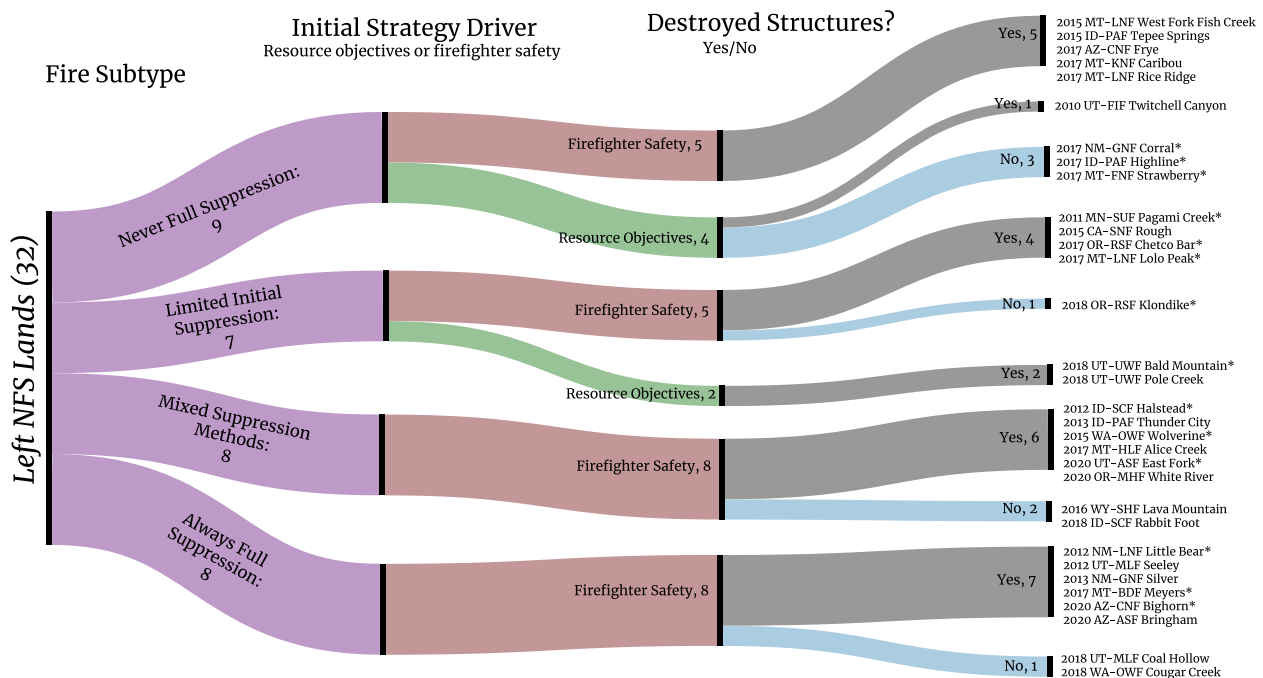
Initial Strategy Driver
Resource objectives or firefighter safety

Destroyed Structures?
Yes/No

Fire Subtype

Left NFS Lands (32)

Never Full Suppression: 9

Limited Initial Suppression: 7

Mixed Suppression Methods: 8

Always Full Suppression: 8

Firefighter Safety, 5

Resource Objectives, 4

Firefighter Safety, 5

Resource Objectives, 2

Firefighter Safety, 8

Firefighter Safety, 8

Yes, 5
2015 MT-LNF West Fork Fish Creek
2015 ID-PAF Tepee Springs
2017 AZ-CNF Frye
2017 MT-KNF Caribou
2017 MT-LNF Rice Ridge

Yes, 1
2010 UT-FIF Twitchell Canyon

No, 3
2017 NM-GNF Corral*
2017 ID-PAF Highline*
2017 MT-FNF Strawberry*

Yes, 4
2011 MN-SUF Pagami Creek*
2015 CA-SNF Rough
2017 OR-RSF Chetco Bar*
2017 MT-LNF Lolo Peak*

No, 1
2018 OR-RSF Klondike*

Yes, 2
2018 UT-UWF Bald Mountain*
2018 UT-UWF Pole Creek

Yes, 6
2012 ID-SCF Halstead*
2013 ID-PAF Thunder City
2015 WA-OWF Wolverine*
2017 MT-HLF Alice Creek
2020 UT-ASF East Fork*
2020 OR-MHF White River

No, 2
2016 WY-SHF Lava Mountain
2018 ID-SCF Rabbit Foot

Yes, 7
2012 NM-LNF Little Bear*
2012 UT-MLF Seeley
2013 NM-GNF Silver
2017 MT-BDF Meyers*
2020 AZ-CNF Bighorn*
2020 AZ-ASF Bringham

No, 1
2018 UT-MLF Coal Hollow
2018 WA-OWF Cougar Creek